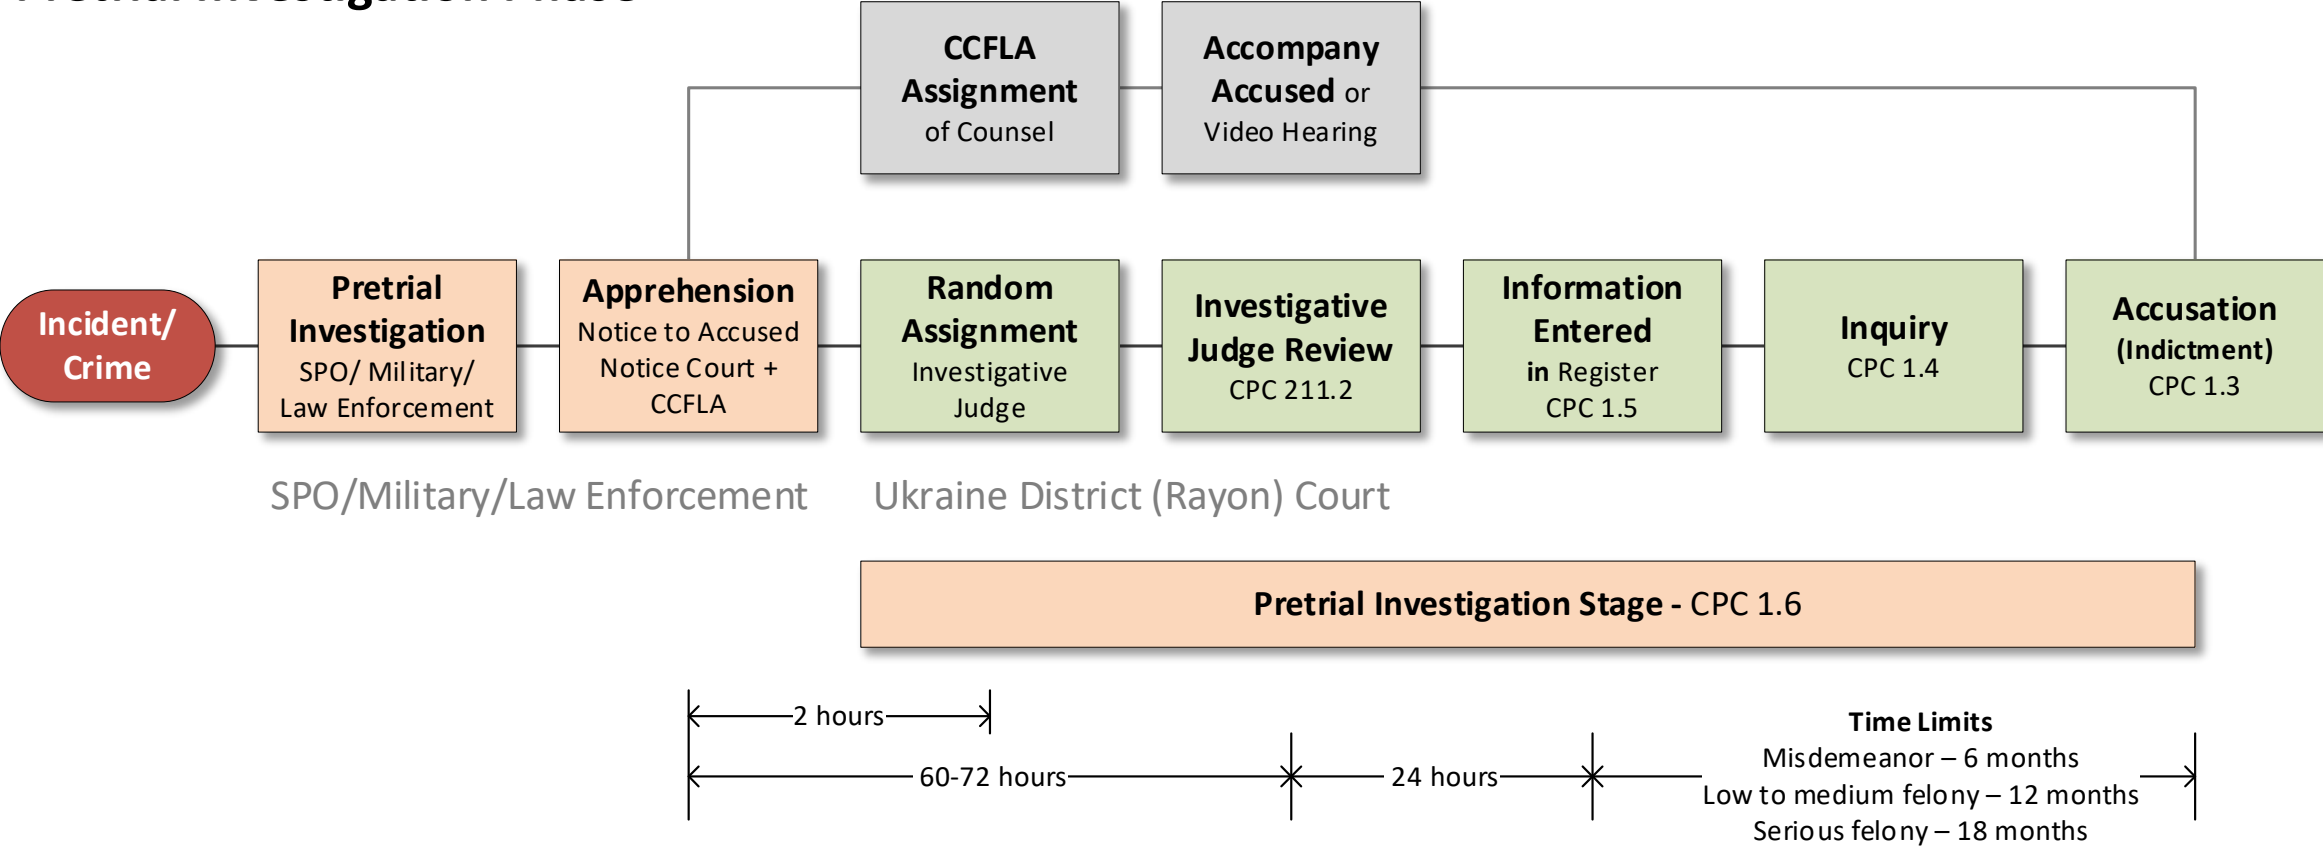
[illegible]

CCFLA Assignment of Counsel

Accompany Accused or Video Hearing

Incident/ Crime

Pretrial Investigation
SPO/ Military/ Law Enforcement

Apprehension
Notice to Accused
Notice Court + CCFLA

Random Assignment
Investigative Judge

Investigative Judge Review
CPC 211.2

Information Entered
in Register
CPC 1.5

Inquiry
CPC 1.4

Accusation
(Indictment)
CPC 1.3

SPO/Military/Law Enforcement

Ukraine District (Rayon) Court

Pretrial Investigation Stage - CPC 1.6

2 hours

60-72 hours

24 hours

Time Limits
Misdemeanor – 6 months
Low to medium felony – 12 months
Serious felony – 18 months